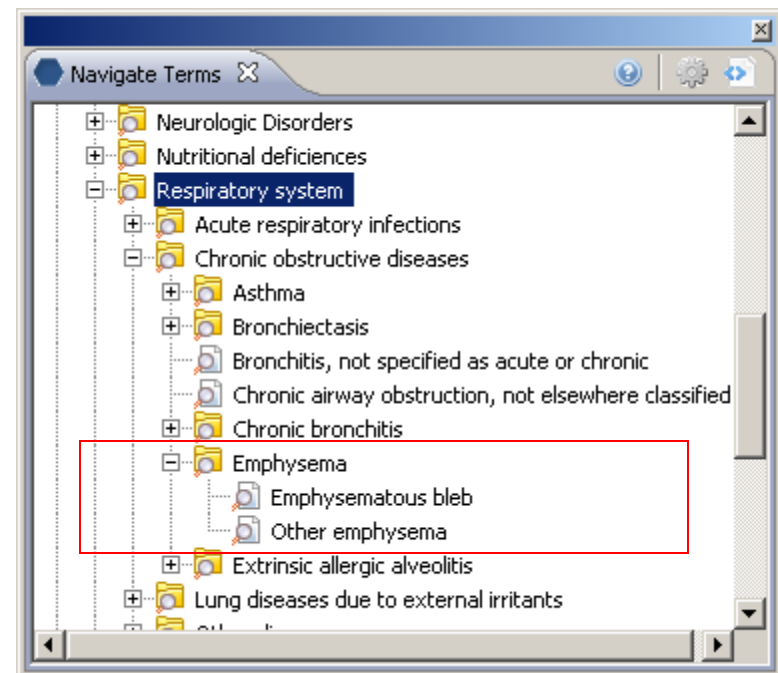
Navigate Terms

Neurologic Disorders
Nutritional deficiences
Respiratory system
Acute respiratory infections
Chronic obstructive diseases
Asthma
Bronchiectasis
Bronchitis, not specified as acute or chronic
Chronic airway obstruction, not elsewhere classified
Chronic bronchitis
Emphysema
Emphysematous bleb
Other emphysema
Extrinsic allergic alveolitis
Lung diseases due to external irritants
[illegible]